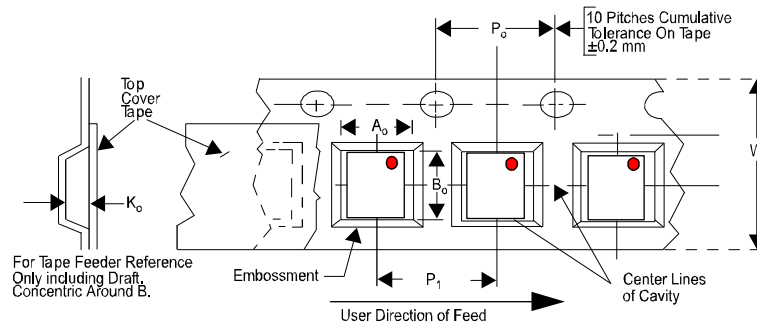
$P_o$

10 Pitches Cumulative Tolerance On Tape ±0.2 mm

Top Cover Tape

$A_o$

$B_o$

W

$K_o$

For Tape Feeder Reference Only including Draft, Concentric Around B.

Embossment

$P_1$

Center Lines of Cavity

User Direction of Feed